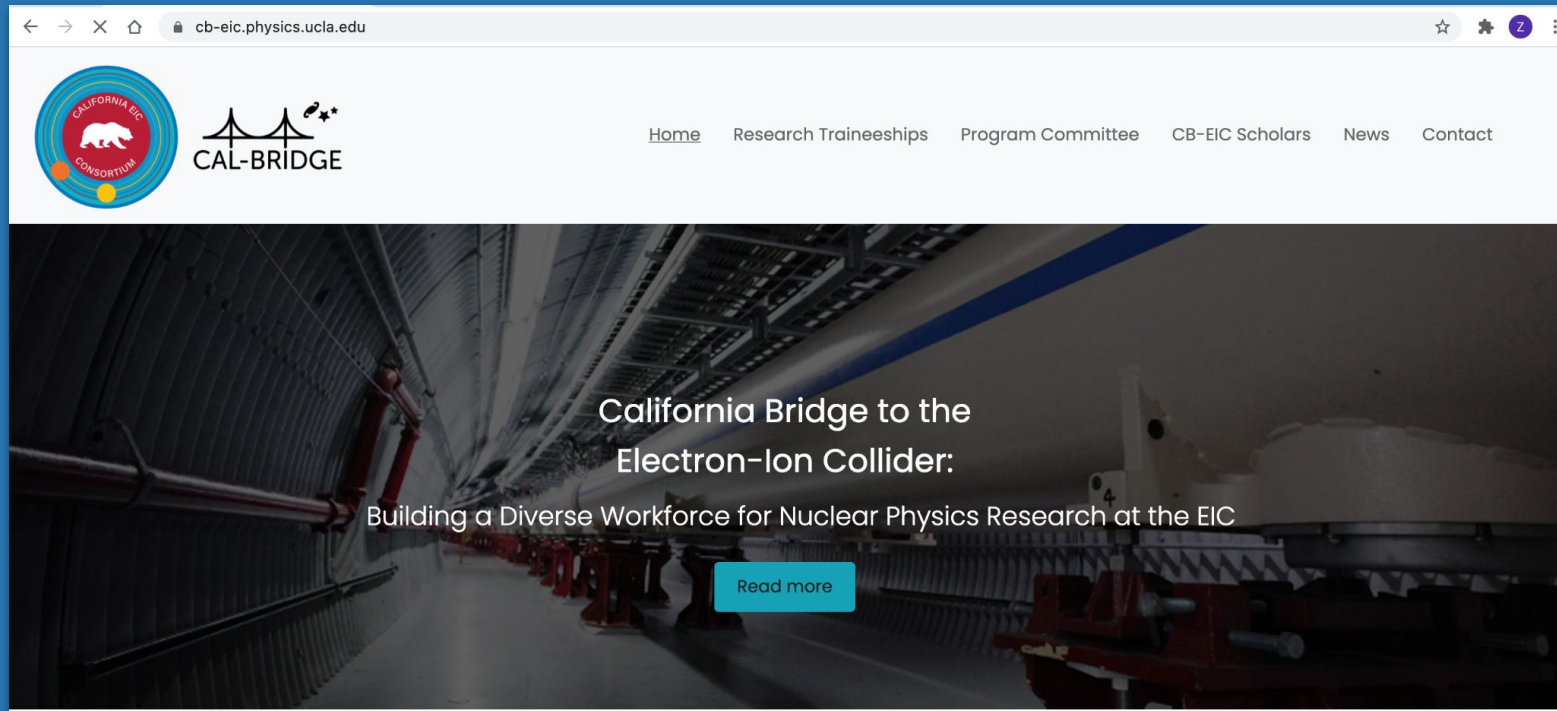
cb-eic.physics.ucla.edu

Z

CALIFORNIA EIC CONSORTIUM

CAL-BRIDGE

Home Research Traineeships Program Committee CB-EIC Scholars News Contact

California Bridge to the Electron-Ion Collider:

Building a Diverse Workforce for Nuclear Physics Research at the EIC

Read more

4